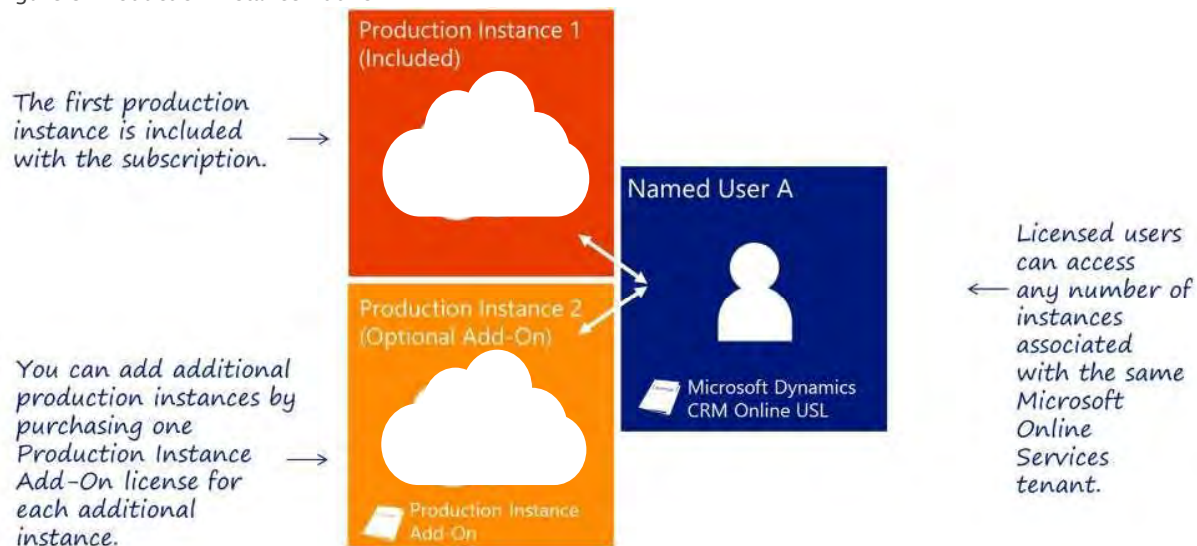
Production Instance 1 (Included)

The first production instance is included with the subscription.

Named User A

Licensed users can access any number of instances associated with the same Microsoft Online Services tenant.

Production Instance 2 (Optional Add-On)

You can add additional production instances by purchasing one Production Instance Add-On license for each additional instance.

Microsoft Dynamics CRM Online USL

Production Instance Add-On